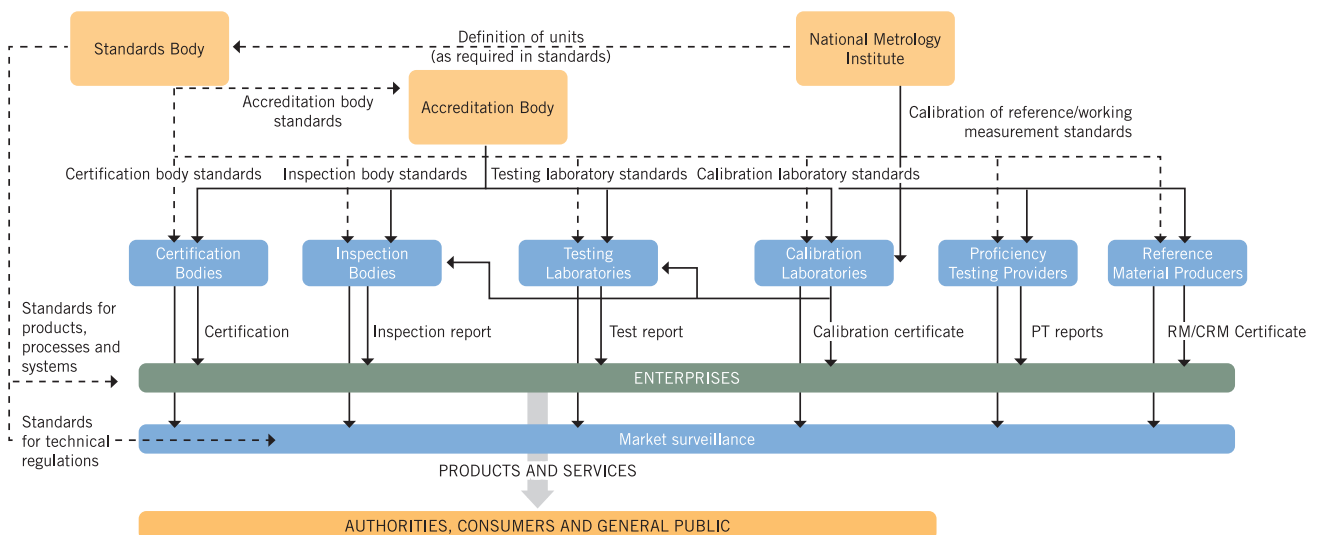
Standards Body

Definition of units
(as required in standards)

National Metrology Institute

Accreditation body standards

Accreditation Body

Calibration of reference/working measurement standards

Certification body standards

Inspection body standards

Testing laboratory standards

Calibration laboratory standards

Certification Bodies

Inspection Bodies

Testing Laboratories

Calibration Laboratories

Proficiency Testing Providers

Reference Material Producers

Standards for products, processes and systems

Certification

Inspection report

Test report

Calibration certificate

PT reports

RM/CRM Certificate

ENTERPRISES

Standards for technical regulations

Market surveillance

PRODUCTS AND SERVICES

AUTHORITIES, CONSUMERS AND GENERAL PUBLIC